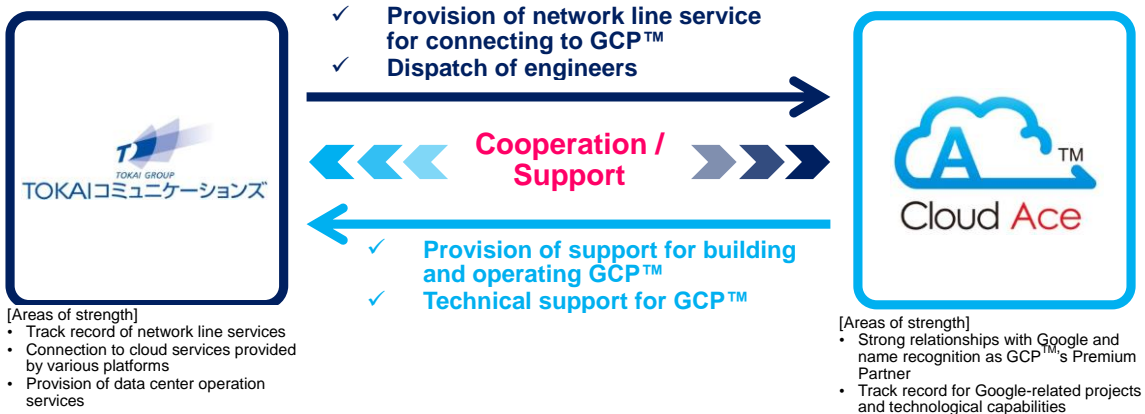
TOKAI GROUP
TOKAIコミュニケーションズ

✓ Provision of network line service for connecting to GCP™
✓ Dispatch of engineers

Cooperation / Support

✓ Provision of support for building and operating GCP™
✓ Technical support for GCP™

TM
Cloud Ace

[Areas of strength]
• Track record of network line services
• Connection to cloud services provided by various platforms
• Provision of data center operation services

[Areas of strength]
• Strong relationships with Google and name recognition as GCP™'s Premium Partner
• Track record for Google-related projects and technological capabilities